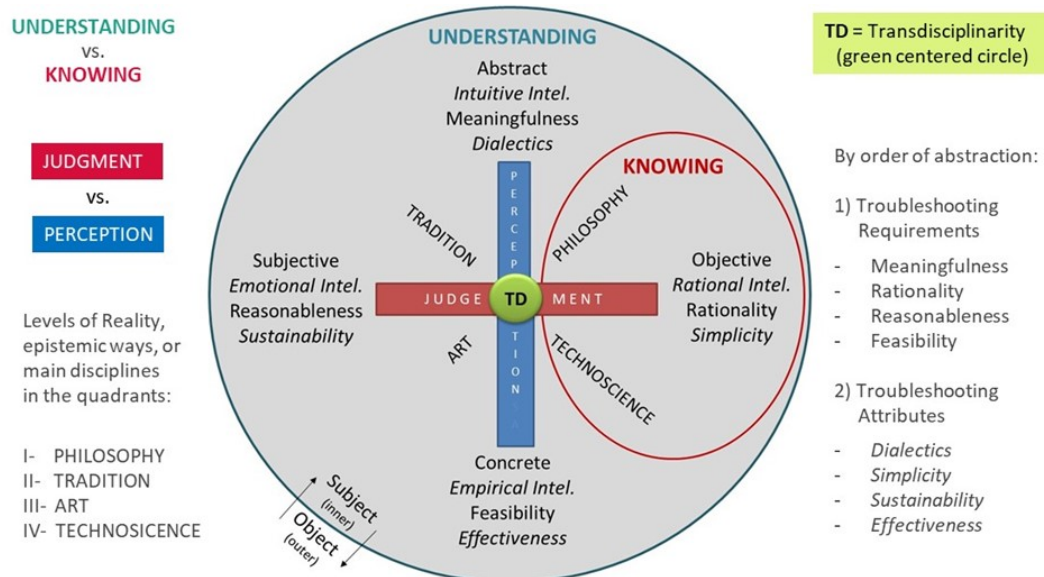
UNDERSTANDING
vs.
KNOWING

JUDGMENT
vs.
PERCEPTION

Levels of Reality, epistemic ways, or main disciplines in the quadrants:

I- PHILOSOPHY
II- TRADITION
III- ART
IV- TECHNOSICENCE

UNDERSTANDING

Abstract
*Intuitive Intel.*
Meaningfulness
*Dialectics*

KNOWING

PERCEPTION

TRADITION

PHILOSOPHY

Subjective
*Emotional Intel.*
Reasonableness
*Sustainability*

JUDGE TD MENT

Objective
*Rational Intel.*
Rationality
*Simplicity*

ART

TECHNOSCIENCE

Concrete
*Empirical Intel.*
Feasibility
*Effectiveness*

Subject (inner)
Object (outer)

TD = Transdisciplinarity (green centered circle)

By order of abstraction:

1) Troubleshooting Requirements
- Meaningfulness
- Rationality
- Reasonableness
- Feasibility

2) Troubleshooting Attributes
- *Dialectics*
- *Simplicity*
- *Sustainability*
- *Effectiveness*